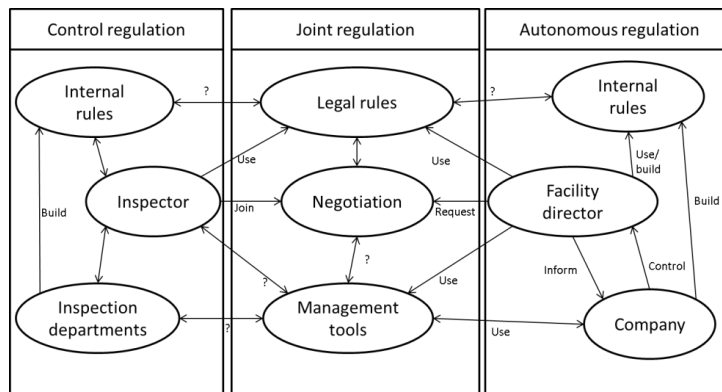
Control regulation

Internal rules

?

Inspector

Build

Inspection departments

Joint regulation

Legal rules

Use

Join

Negotiation

?

?

Management tools

?

Autonomous regulation

?

Internal rules

Use

Use/ build

Facility director

Request

Use

Build

Inform

Control

Use

Company